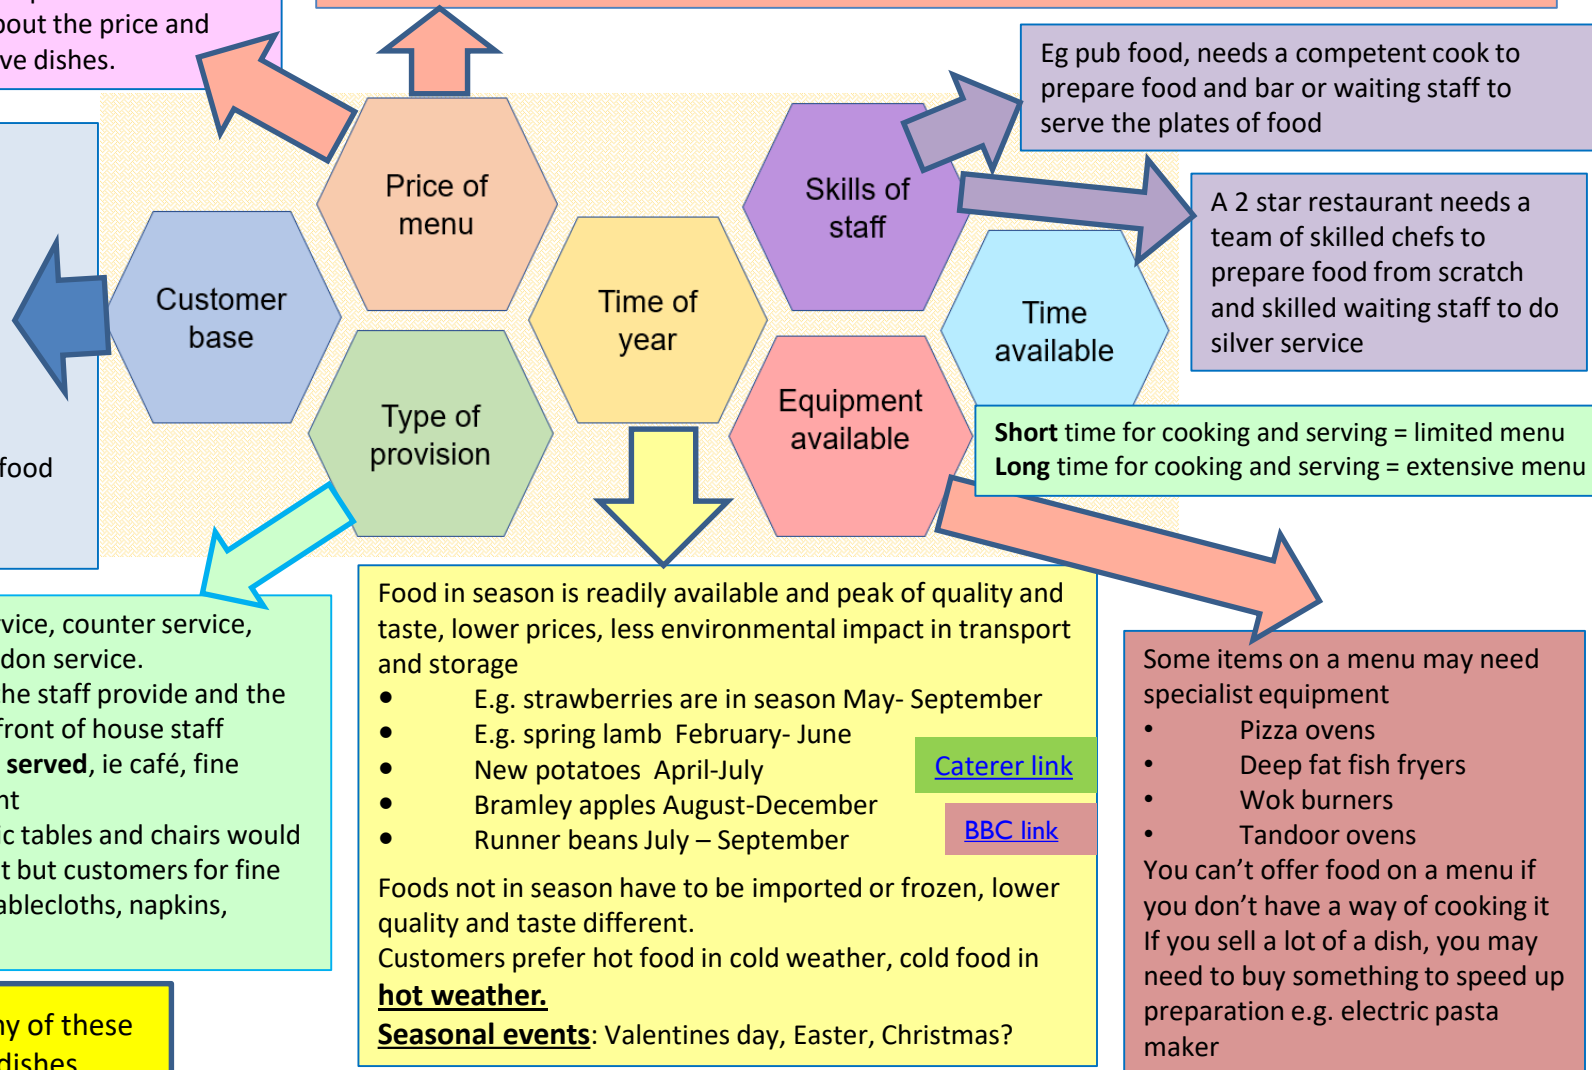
bout the price and
ve dishes.

Eg pub food, needs a competent cook to prepare food and bar or waiting staff to serve the plates of food

Price of menu

Skills of staff

Customer base

Time of year

A 2 star restaurant needs a team of skilled chefs to prepare food from scratch and skilled waiting staff to do silver service

Time available

Type of provision

Equipment available

food

**Short** time for cooking and serving = limited menu
**Long** time for cooking and serving = extensive menu

vice, counter service,
don service.
he staff provide and the
front of house staff
**served**, ie café, fine
nt
c tables and chairs would
t but customers for fine
ablecloths, napkins,

Food in season is readily available and peak of quality and taste, lower prices, less environmental impact in transport and storage
- E.g. strawberries are in season May- September
- E.g. spring lamb February- June
- New potatoes April-July
- Bramley apples August-December
- Runner beans July – September

Caterer link

BBC link

Foods not in season have to be imported or frozen, lower quality and taste different.
Customers prefer hot food in cold weather, cold food in **hot weather.**
**Seasonal events**: Valentines day, Easter, Christmas?

Some items on a menu may need specialist equipment
- Pizza ovens
- Deep fat fish fryers
- Wok burners
- Tandoor ovens
You can’t offer food on a menu if you don’t have a way of cooking it
If you sell a lot of a dish, you may need to buy something to speed up preparation e.g. electric pasta maker

ny of these
dishes